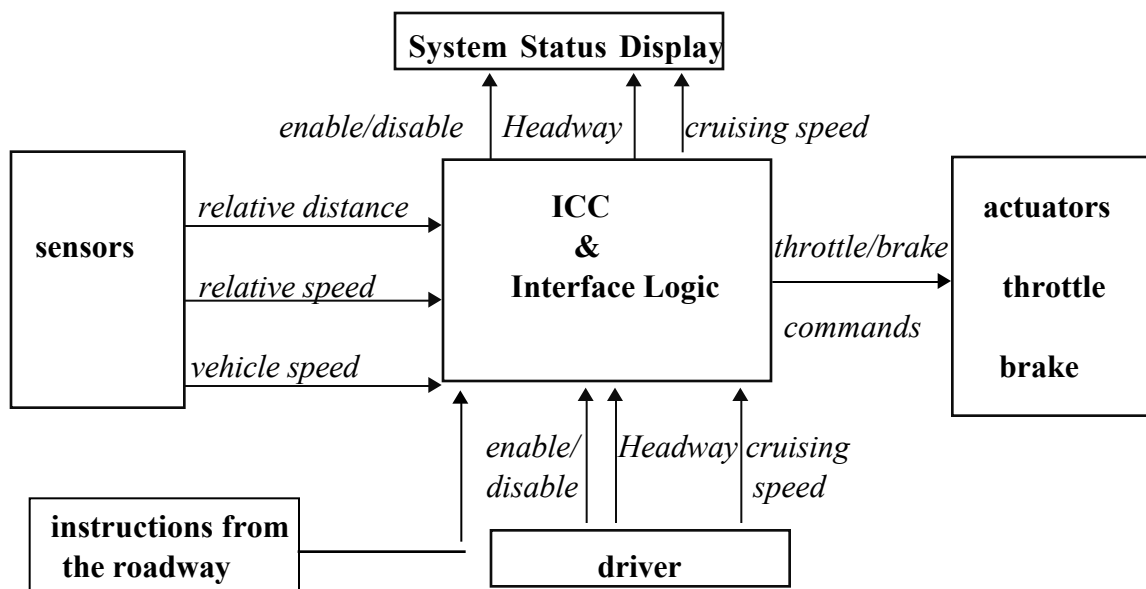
System Status Display

enable/disable

Headway

cruising speed

sensors

relative distance

relative speed

vehicle speed

ICC
&
Interface Logic

throttle/brake

commands

actuators

throttle

brake

enable/
disable

Headway

cruising
speed

instructions from
the roadway

driver